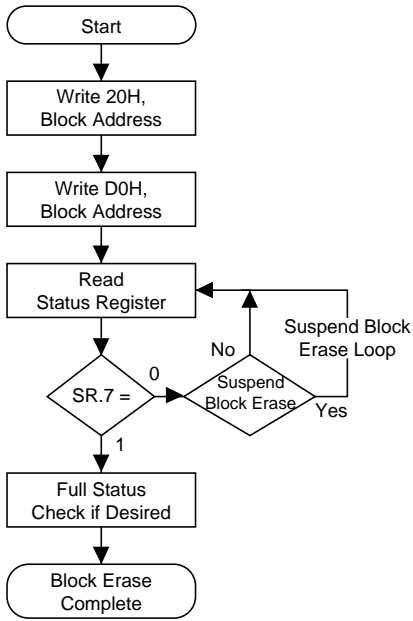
Start

Write 20H,
Block Address

Write D0H,
Block Address

Read
Status Register

SR.7 =

0

Suspend
Block Erase

No

Yes

Suspend Block
Erase Loop

1

Full Status
Check if Desired

Block Erase
Complete